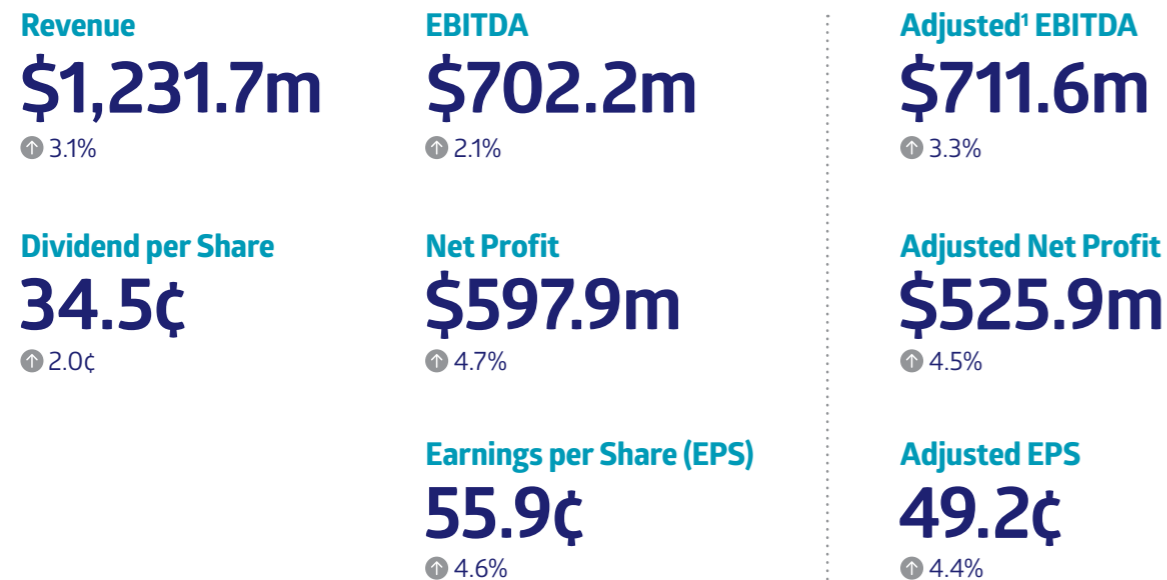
Revenue
$1,231.7m
3.1%

EBITDA
$702.2m
2.1%

Adjusted¹ EBITDA
$711.6m
3.3%

Dividend per Share
34.5¢
2.0¢

Net Profit
$597.9m
4.7%

Adjusted Net Profit
$525.9m
4.5%

Earnings per Share (EPS)
55.9¢
4.6%

Adjusted EPS
49.2¢
4.4%